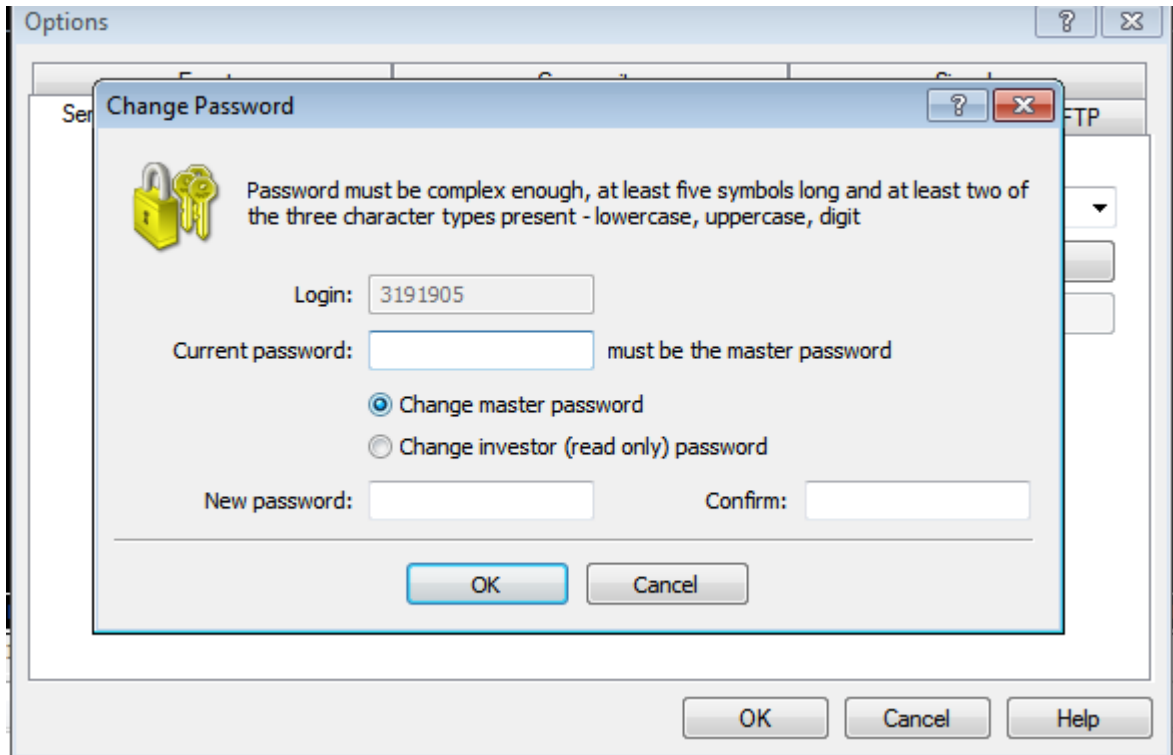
Options

?

Ser

Change Password

?

FTP

Password must be complex enough, at least five symbols long and at least two of the three character types present - lowercase, uppercase, digit

Login: 3191905

Current password: must be the master password

Change master password

Change investor (read only) password

New password: Confirm:

OK Cancel

OK Cancel Help